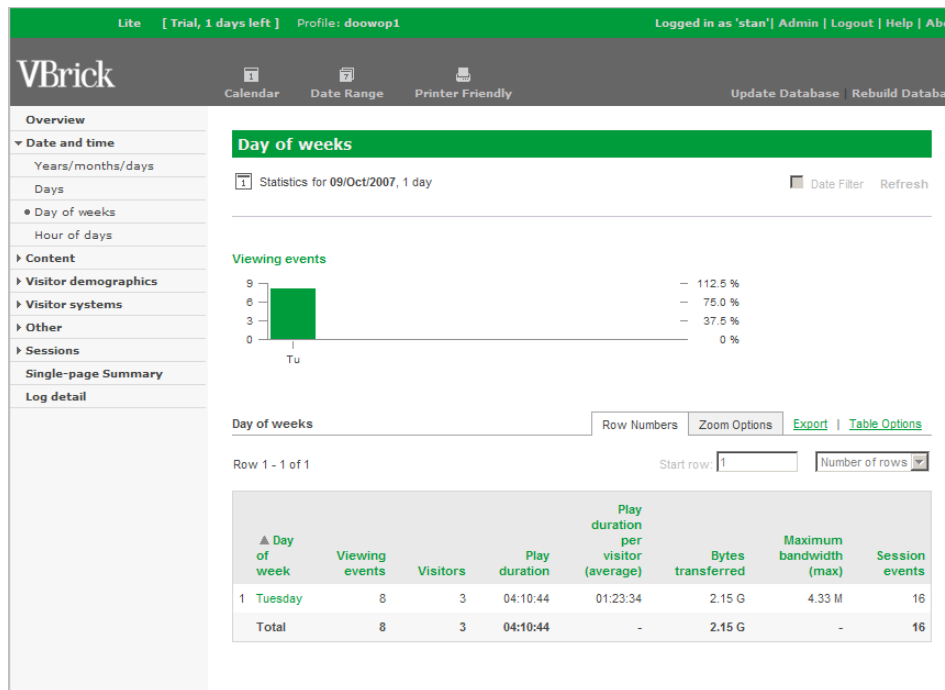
Lite [ Trial, 1 days left ] Profile: doowop1 Logged in as 'stan'| Admin | Logout | Help | Abo

VBrick

Calendar Date Range Printer Friendly Update Database | Rebuild Databa

Overview
▾ Date and time
Years/months/days
Days
• Day of weeks
Hour of days
▸ Content
▸ Visitor demographics
▸ Visitor systems
▸ Other
▸ Sessions
Single-page Summary
Log detail

Day of weeks

Statistics for 09/Oct/2007, 1 day

Date Filter Refresh

Viewing events

9 – 112.5 %
6 – 75.0 %
3 – 37.5 %
0 – 0 %
Tu

Day of weeks

Row Numbers Zoom Options Export | Table Options

Row 1 - 1 of 1

Start row: 1 Number of rows

| | ▲ Day of week | Viewing events | Visitors | Play duration | Play duration per visitor (average) | Bytes transferred | Maximum bandwidth (max) | Session events |
|---|---|---|---|---|---|---|---|---|
| 1 | Tuesday | 8 | 3 | 04:10:44 | 01:23:34 | 2.15 G | 4.33 M | 16 |
| | Total | 8 | 3 | 04:10:44 | - | 2.15 G | - | 16 |